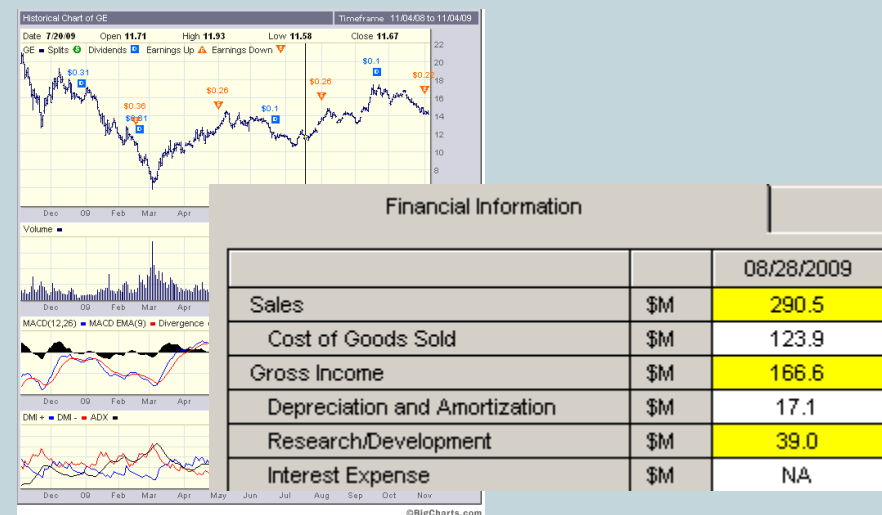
Historical Chart of GE

Timeframe 11/04/08 to 11/04/09

Date 7/20/09 Open 11.71 High 11.93 Low 11.58 Close 11.67

GE Splits Dividends Earnings Up Earnings Down

$0.31 $0.36 $0.31 $0.26 $0.1 $0.26 $0.1 $0.22

22
20
18
16
14
12
10
8

Dec 09 Feb Mar Apr

Volume

MACD(12,26) MACD EMA(9) Divergence

DMI + DMI - ADX

Dec 09 Feb Mar Apr May Jun Jul Aug Sep Oct Nov

©BigCharts.com

Financial Information

| | | 08/28/2009 |
|---|---|---|
| Sales | $M | 290.5 |
| Cost of Goods Sold | $M | 123.9 |
| Gross Income | $M | 166.6 |
| Depreciation and Amortization | $M | 17.1 |
| Research/Development | $M | 39.0 |
| Interest Expense | $M | NA |